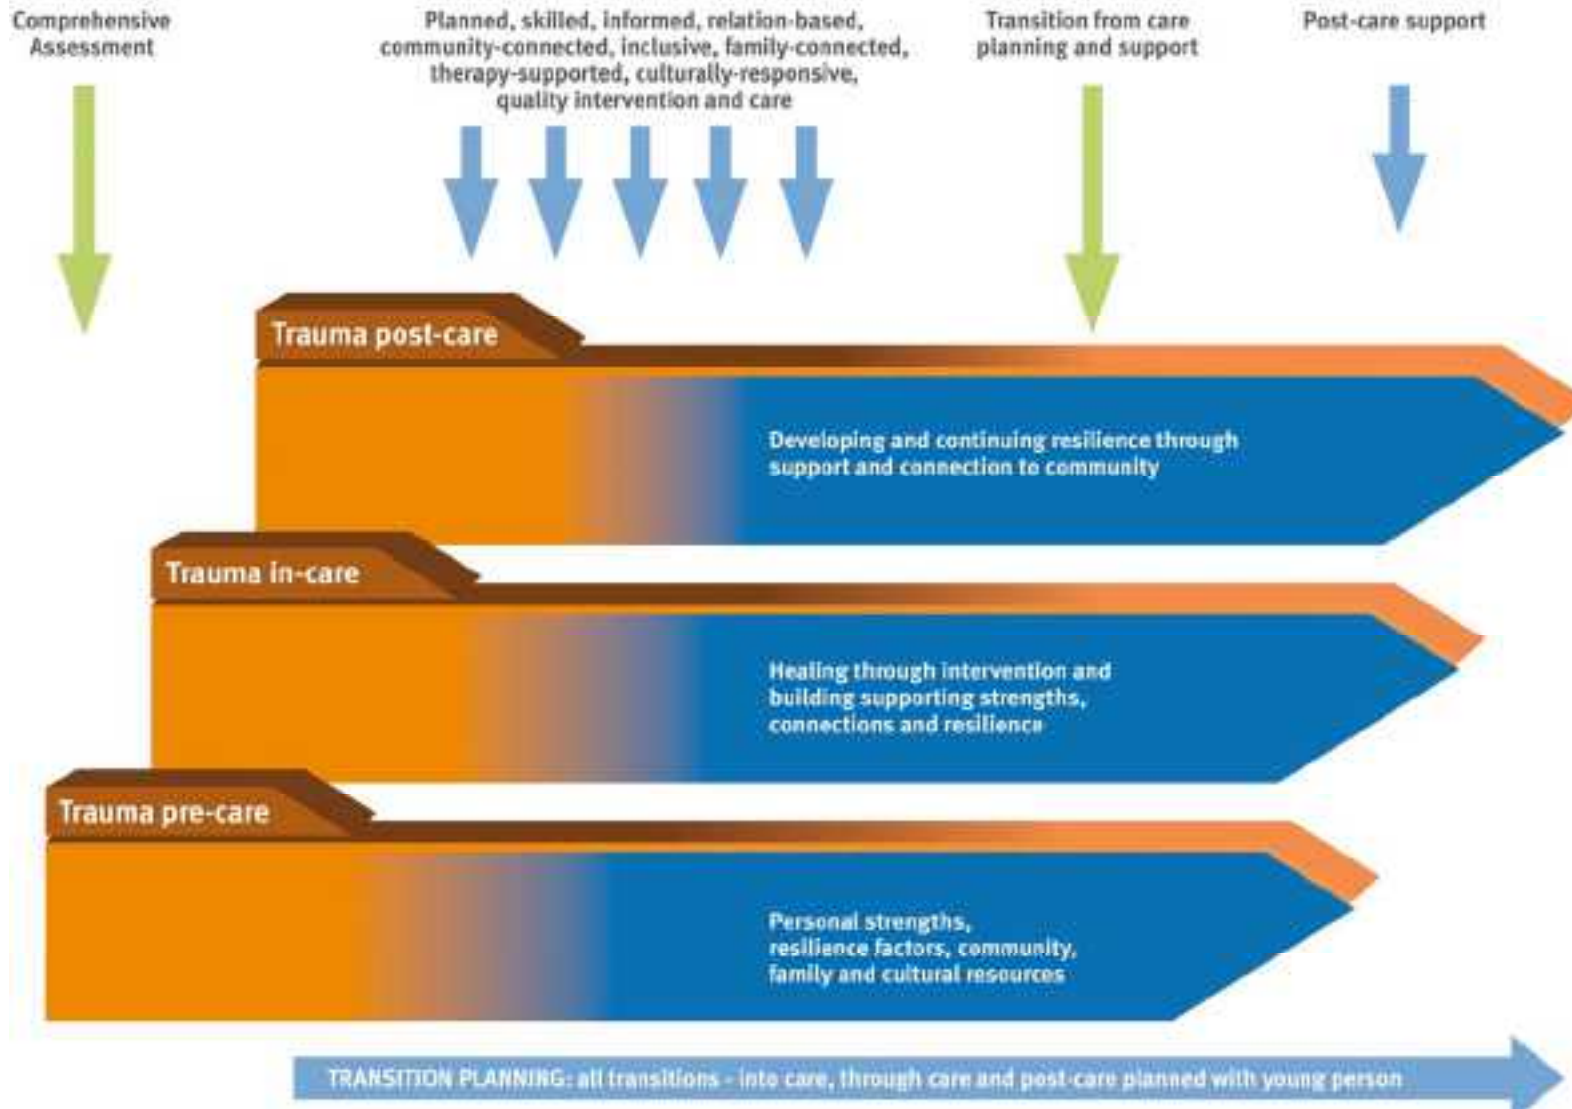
Comprehensive Assessment

Planned, skilled, informed, relation-based, community-connected, inclusive, family-connected, therapy-supported, culturally-responsive, quality intervention and care

Transition from care planning and support

Post-care support

Trauma post-care

Developing and continuing resilience through support and connection to community

Trauma in-care

Healing through intervention and building supporting strengths, connections and resilience

Trauma pre-care

Personal strengths, resilience factors, community, family and cultural resources

TRANSITION PLANNING: all transitions - into care, through care and post-care planned with young person